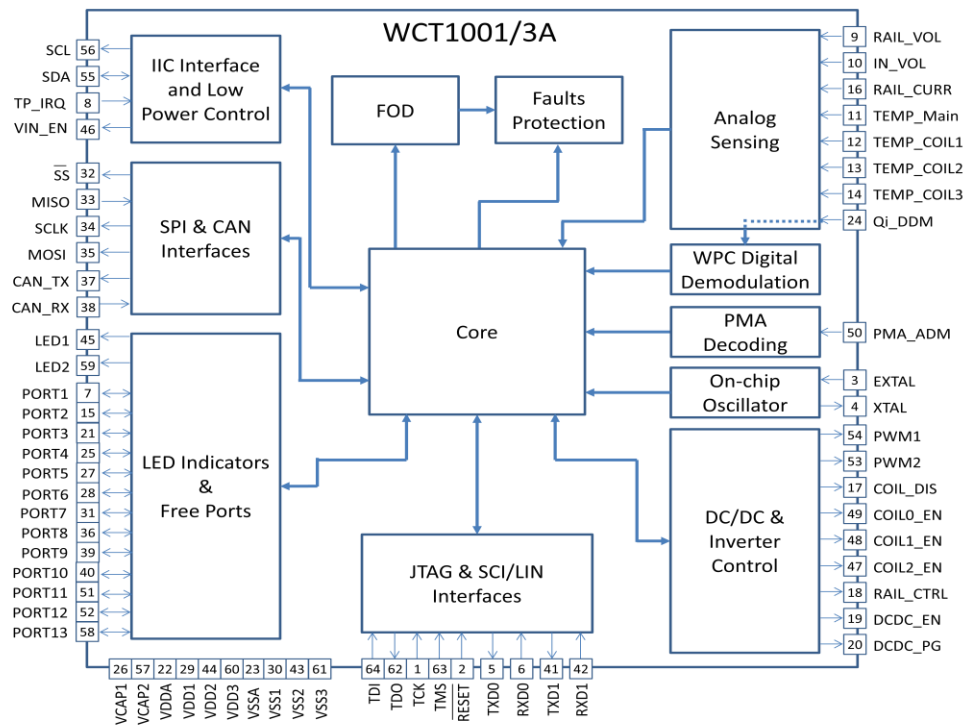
WCT1001/3A

SCL 56
SDA 55
TP_IRQ 8
VIN_EN 46

IIC Interface and Low Power Control

$\overline{SS}$ 32
MISO 33
SCLK 34
MOSI 35
CAN_TX 37
CAN_RX 38

SPI & CAN Interfaces

LED1 45
LED2 59
PORT1 7
PORT2 15
PORT3 21
PORT4 25
PORT5 27
PORT6 28
PORT7 31
PORT8 36
PORT9 39
PORT10 40
PORT11 51
PORT12 52
PORT13 58

LED Indicators & Free Ports

FOD

Faults Protection

Core

JTAG & SCI/LIN Interfaces

Analog Sensing

WPC Digital Demodulation

PMA Decoding

On-chip Oscillator

DC/DC & Inverter Control

9 RAIL_VOL
10 IN_VOL
16 RAIL_CURR
11 TEMP_Main
12 TEMP_COIL1
13 TEMP_COIL2
14 TEMP_COIL3
24 Qi_DDM
50 PMA_ADM
3 EXTAL
4 XTAL
54 PWM1
53 PWM2
17 COIL_DIS
49 COIL0_EN
48 COIL1_EN
47 COIL2_EN
18 RAIL_CTRL
19 DCDC_EN
20 DCDC_PG

26 VCAP1
57 VCAP2
22 VDDA
29 VDD1
44 VDD2
60 VDD3
23 VSSA
30 VSS1
43 VSS2
61 VSS3

64 TDI
62 TDO
1 TCK
63 TMS
2 $\overline{RESET}$
5 TXD0
6 RXD0
41 TXD1
42 RXD1